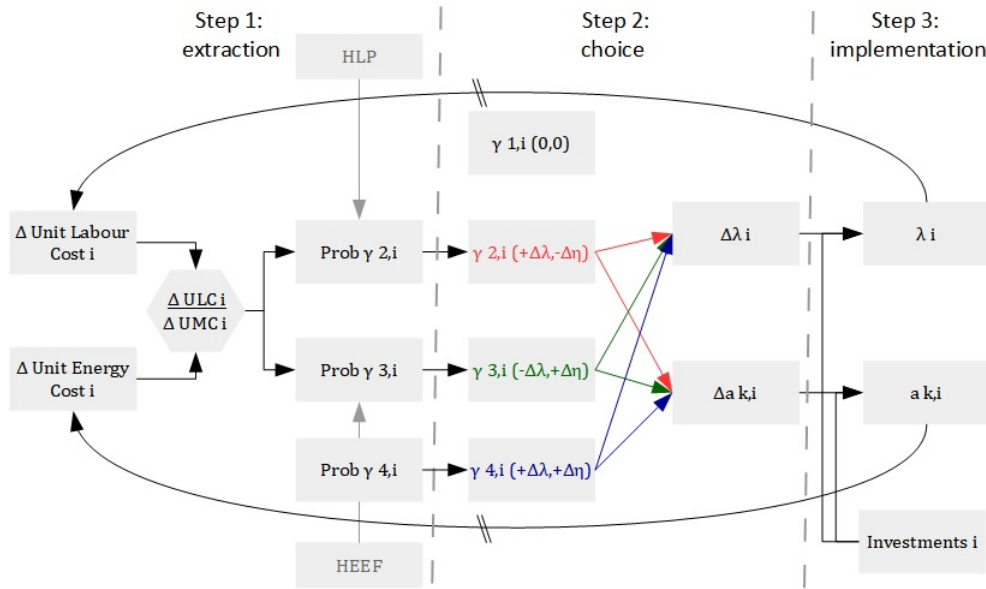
Step 1:
extraction

Step 2:
choice

Step 3:
implementation

HLP

γ 1,i (0,0)

Δ Unit Labour Cost i

$\frac{\Delta \text{ULC i}}{\Delta \text{UMC i}}$

Δ Unit Energy Cost i

Prob γ 2,i

Prob γ 3,i

Prob γ 4,i

HEEF

γ 2,i (+Δλ,-Δη)

γ 3,i (-Δλ,+Δη)

γ 4,i (+Δλ,+Δη)

Δλ i

Δa k,i

λ i

a k,i

Investments i